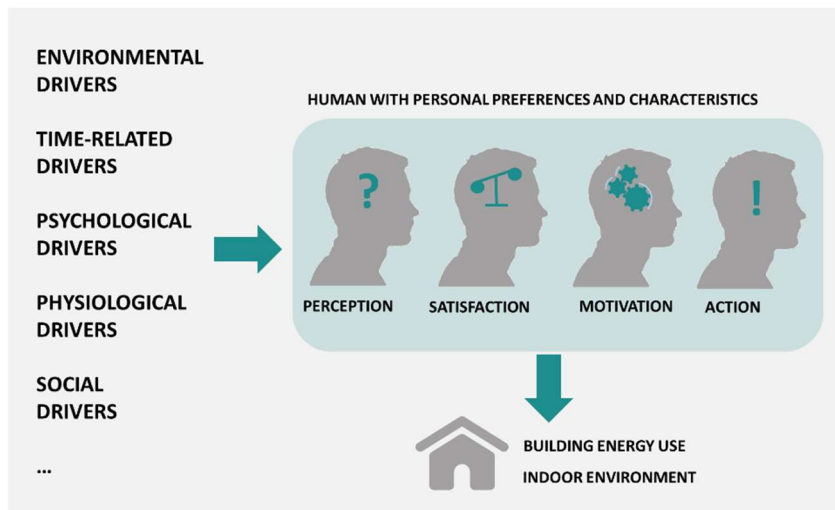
ENVIRONMENTAL DRIVERS

TIME-RELATED DRIVERS

PSYCHOLOGICAL DRIVERS

PHYSIOLOGICAL DRIVERS

SOCIAL DRIVERS

...

HUMAN WITH PERSONAL PREFERENCES AND CHARACTERISTICS

?

!

PERCEPTION

SATISFACTION

MOTIVATION

ACTION

BUILDING ENERGY USE

INDOOR ENVIRONMENT